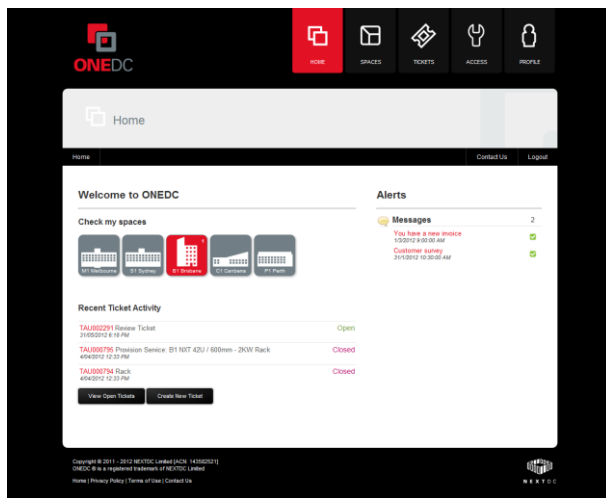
ONEDC

HOME SPACES TICKETS ACCESS PROFILE

Home

Home Contact Us Logout

Welcome to ONEDC

Check my spaces

M1 Melbourne S1 Sydney B1 Brisbane C1 Canberra P1 Perth

Recent Ticket Activity

TAU002291 Review Ticket
21/05/2012 6:16 PM
Open

TAU000795 Provision Service: B1 NXT 42U / 600mm - 2KW Rack
4/04/2012 12:33 PM
Closed

TAU000794 Rack
4/04/2012 12:33 PM
Closed

View Open Tickets Create New Ticket

Alerts

Messages 2

You have a new invoice
1/3/2012 9:00:00 AM

Customer survey
21/1/2012 10:30:00 AM

Copyright © 2011 - 2012 NEXTDC Limited [ACN 143582521]
ONEDC ® is a registered trademark of NEXTDC Limited

Home | Privacy Policy | Terms of Use | Contact Us

NEXTDC